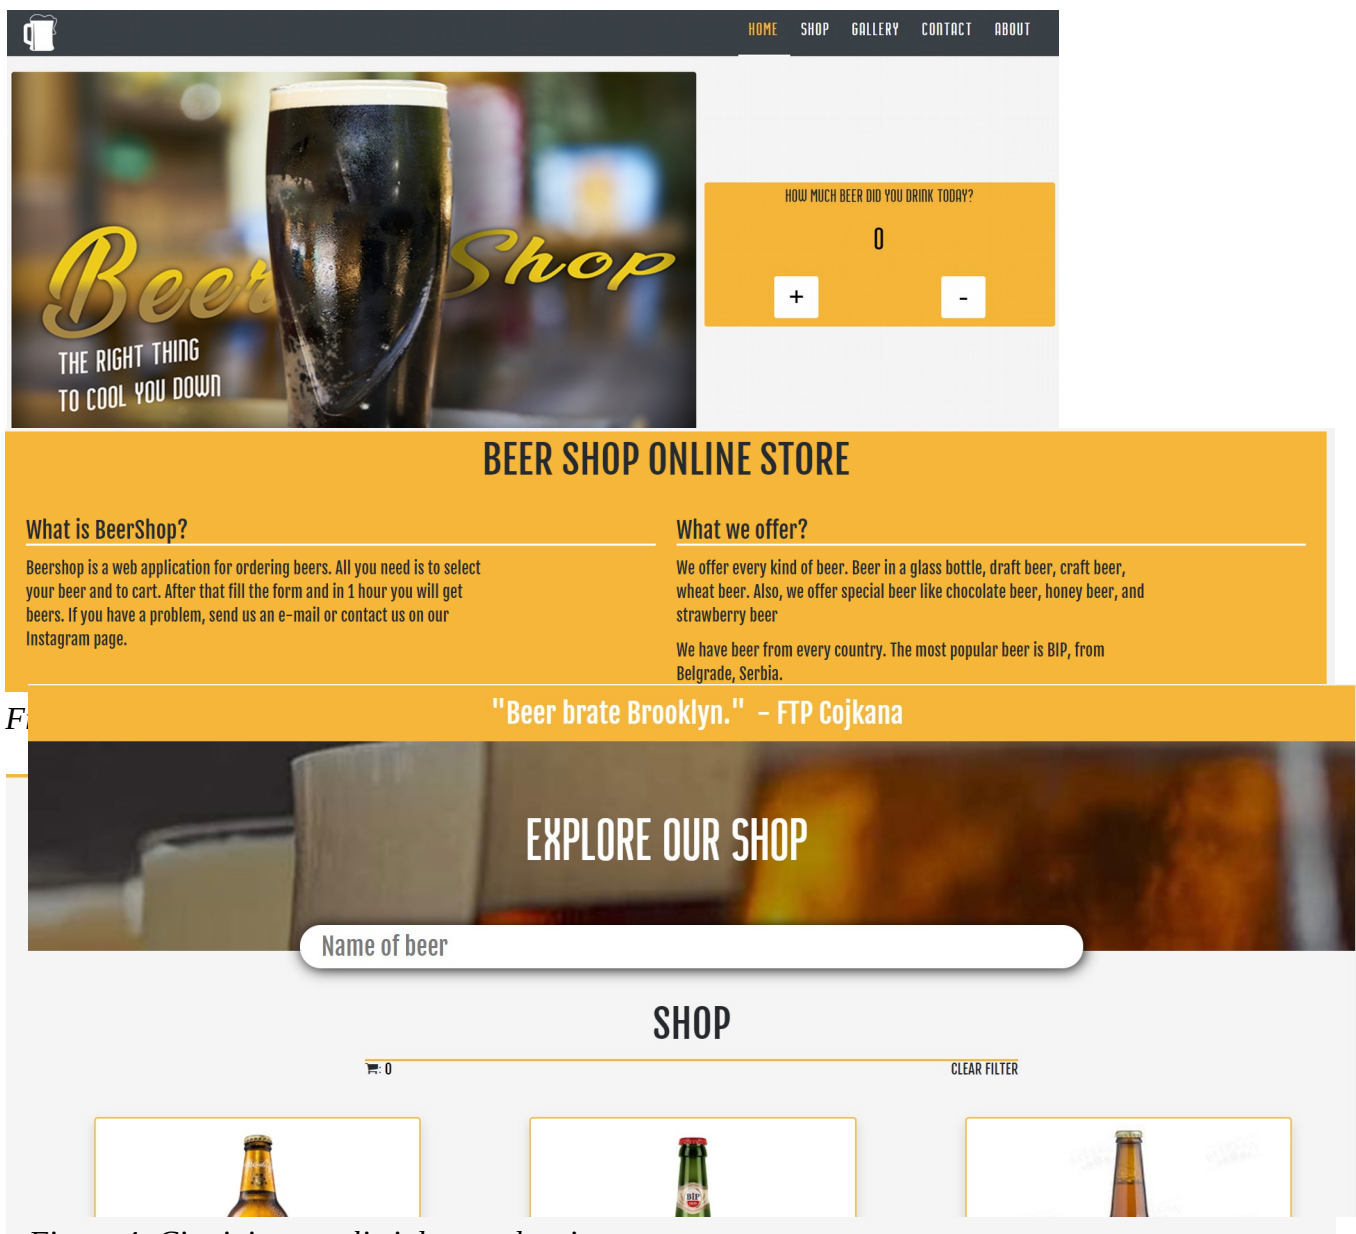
HOME SHOP GALLERY CONTACT ABOUT

Beer Shop
THE RIGHT THING
TO COOL YOU DOWN

HOW MUCH BEER DID YOU DRINK TODAY?
0
+ -

BEER SHOP ONLINE STORE

What is BeerShop?

Beershop is a web application for ordering beers. All you need is to select your beer and to cart. After that fill the form and in 1 hour you will get beers. If you have a problem, send us an e-mail or contact us on our Instagram page.

What we offer?

We offer every kind of beer. Beer in a glass bottle, draft beer, craft beer, wheat beer. Also, we offer special beer like chocolate beer, honey beer, and strawberry beer

We have beer from every country. The most popular beer is BIP, from Belgrade, Serbia.

Fi

"Beer brate Brooklyn." - FTP Cojkana

EXPLORE OUR SHOP

Name of beer

SHOP

: 0
CLEAR FILTER

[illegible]